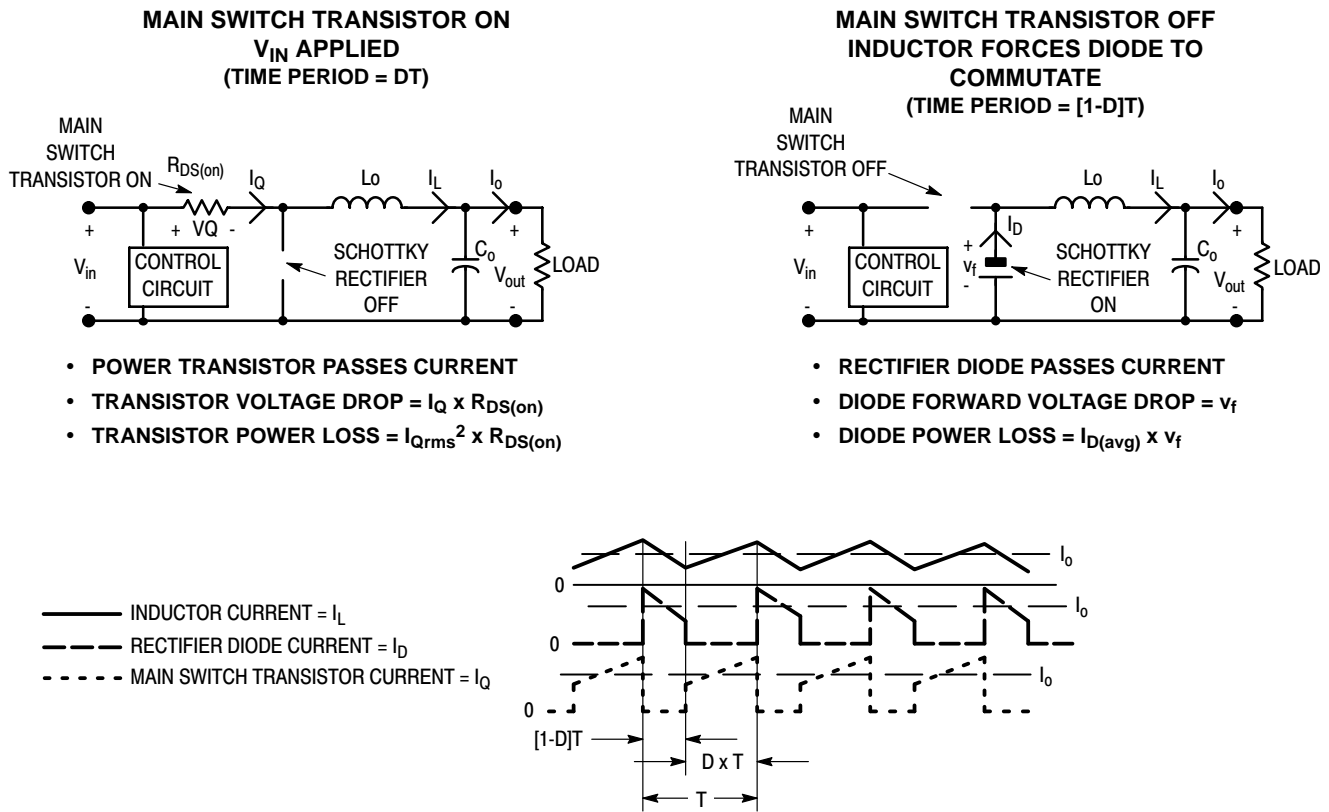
MAIN SWITCH TRANSISTOR ON
$V_{IN}$ APPLIED
(TIME PERIOD = DT)

MAIN SWITCH TRANSISTOR ON

$R_{DS(on)}$

$I_Q$

Lo

$I_L$

$I_o$

+

+ VQ -

+

$V_{in}$

CONTROL CIRCUIT

SCHOTTKY RECTIFIER OFF

$C_o$

$V_{out}$

LOAD

-

-

• POWER TRANSISTOR PASSES CURRENT
• TRANSISTOR VOLTAGE DROP = $I_Q$ x $R_{DS(on)}$
• TRANSISTOR POWER LOSS = $I_{Qrms}^2$ x $R_{DS(on)}$

MAIN SWITCH TRANSISTOR OFF
INDUCTOR FORCES DIODE TO COMMUTATE
(TIME PERIOD = [1-D]T)

MAIN SWITCH TRANSISTOR OFF

Lo

$I_L$

$I_o$

+

$I_D$

+

$v_f$

-

$V_{in}$

CONTROL CIRCUIT

SCHOTTKY RECTIFIER ON

$C_o$

+

$V_{out}$

LOAD

-

-

• RECTIFIER DIODE PASSES CURRENT
• DIODE FORWARD VOLTAGE DROP = $v_f$
• DIODE POWER LOSS = $I_{D(avg)}$ x $v_f$

INDUCTOR CURRENT = $I_L$
RECTIFIER DIODE CURRENT = $I_D$
MAIN SWITCH TRANSISTOR CURRENT = $I_Q$

$I_o$
0
$I_o$
0
$I_o$
0

[1-D]T
D x T
T